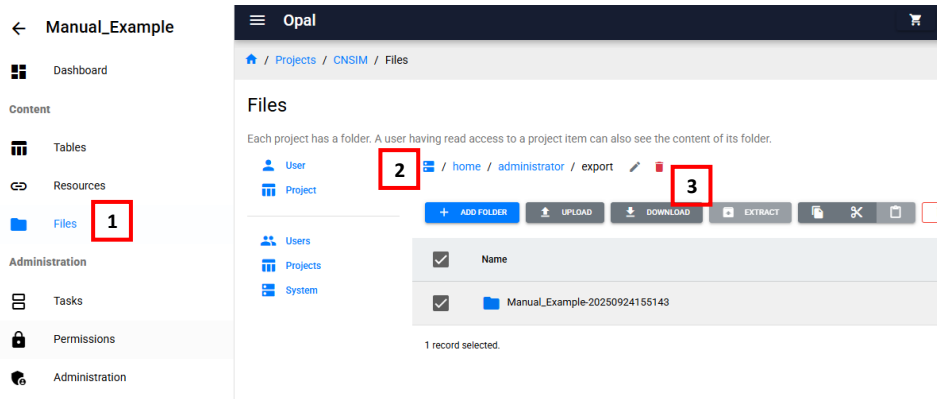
Manual_Example

Dashboard

Content

Tables

Resources

Files

1

Administration

Tasks

Permissions

Administration

Opal

/ Projects / CNSIM / Files

Files

Each project has a folder. A user having read access to a project item can also see the content of its folder.

User

Project

Users

Projects

System

2

/ home / administrator / export

3

ADD FOLDER

UPLOAD

DOWNLOAD

EXTRACT

Name

Manual_Example-20250924155143

1 record selected.